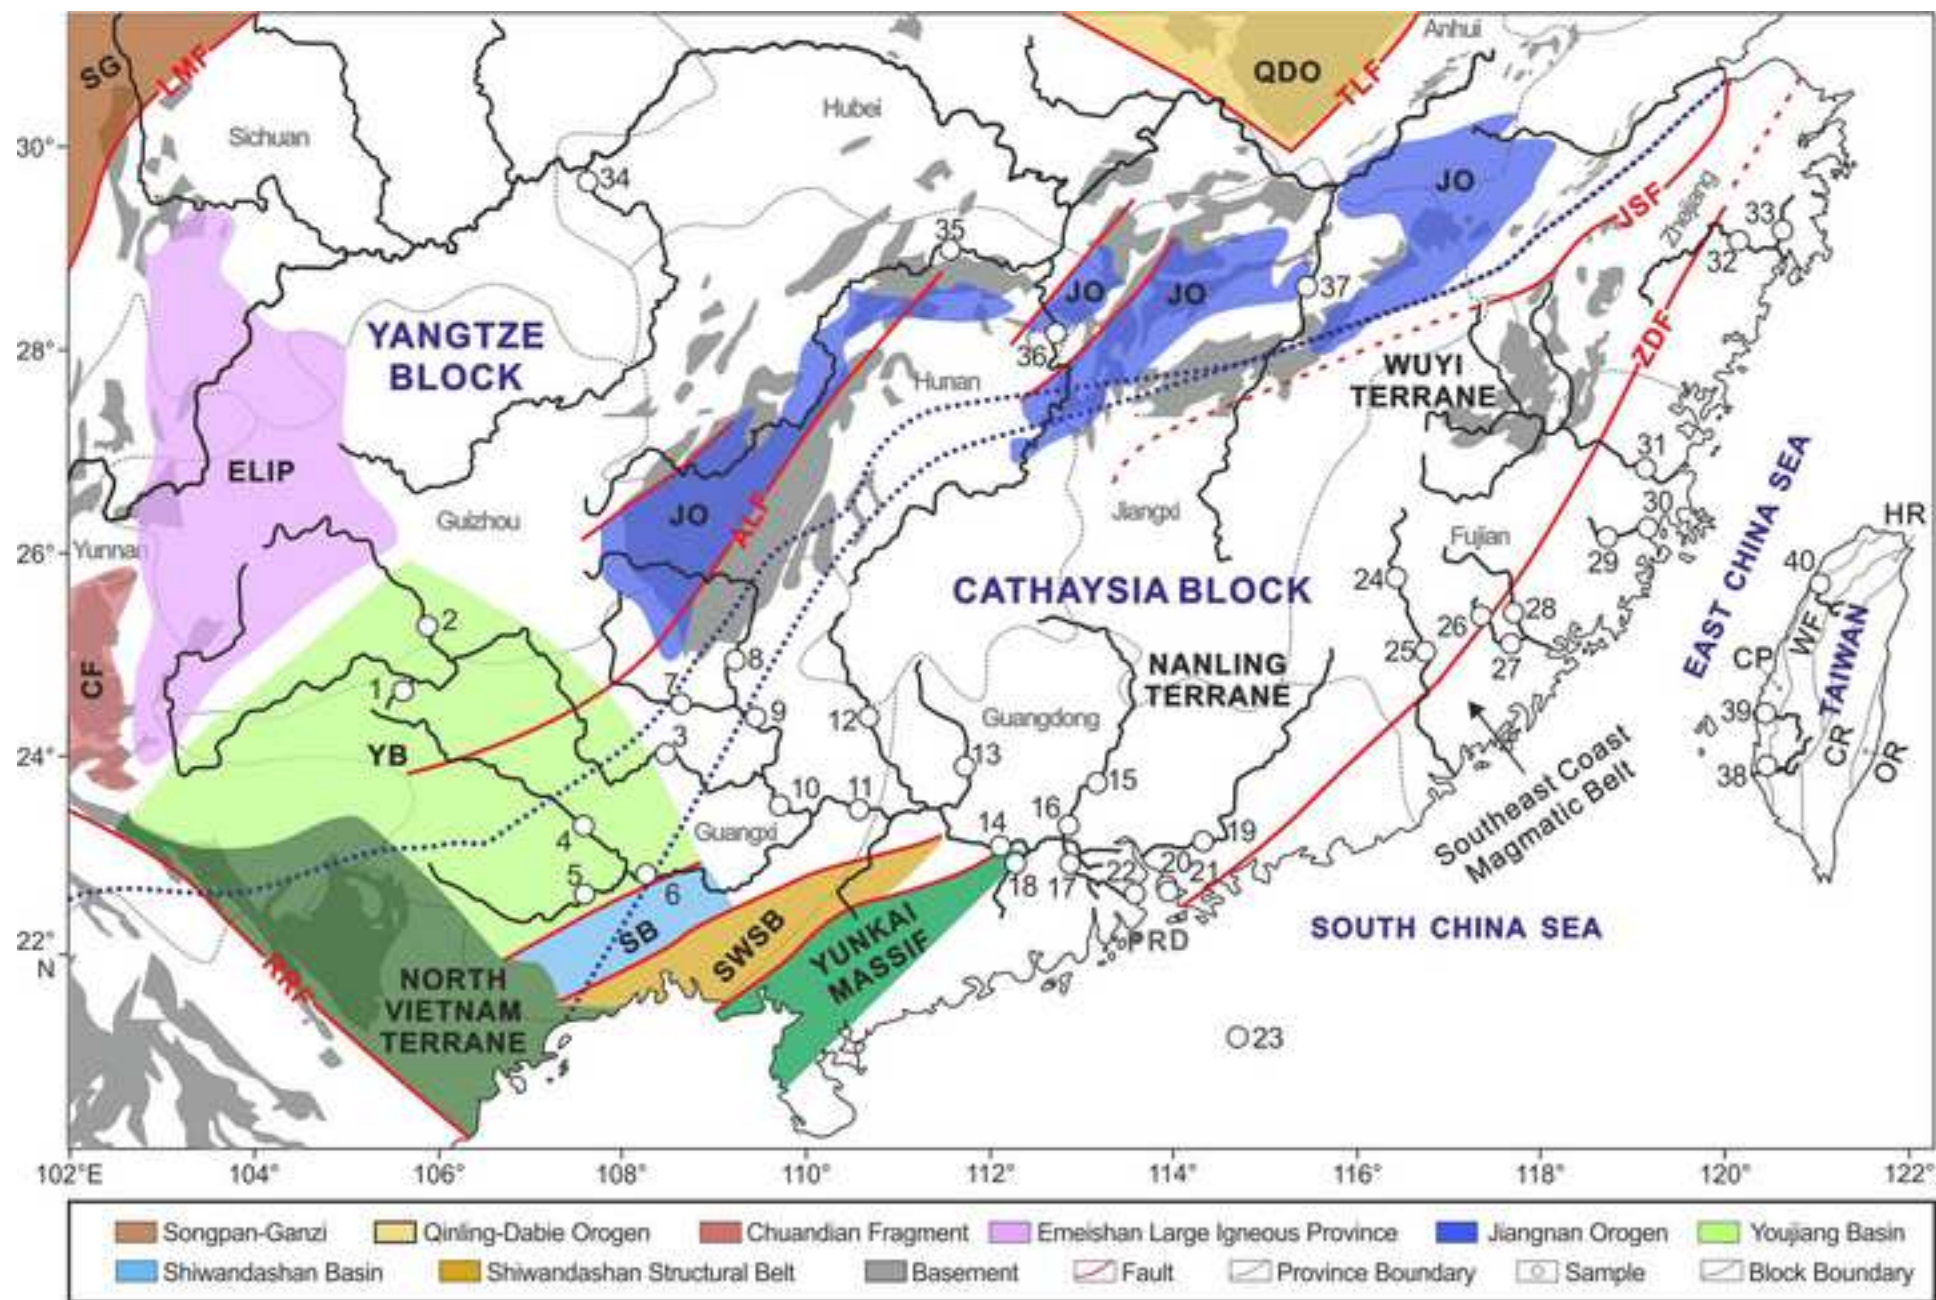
SG
LMF
QDO
TLF
Anhui
Sichuan
Hubei
30°
34
JO
JSF
Zhejiang
33
32
35
JO
JO
37
YANGTZE BLOCK
36
28°
ZDF
Hunan
WUYI TERRANE
ELIP
ALF
31
JO
30
Guizhou
Jiangxi
26°
Yunnan
29
Fujian
EAST CHINA SEA
HR
40
CATHAYSIA BLOCK
24
2
28
26
CF
8
NANLING TERRANE
25
27
CP
WF
TAIWAN
1
7
9
12
Guangdong
39
YB
3
13
15
CR
24°
38
OR
Southeast Coast Magmatic Belt
10
11
16
14
19
4
Guangxi
20
21
5
6
18
17
22
SB
SWSB
YUNKAI MASSIF
PRD
SOUTH CHINA SEA
22°
N
RRF
NORTH VIETNAM TERRANE
23
102°E
104°
106°
108°
110°
112°
114°
116°
118°
120°
122°
Songpan-Ganzi
Qinling-Dabie Orogen
Chuandian Fragment
Emeishan Large Igneous Province
Jiangnan Orogen
Youjiang Basin
Shiwandashan Basin
Shiwandashan Structural Belt
Basement
Fault
Province Boundary
Sample
Block Boundary